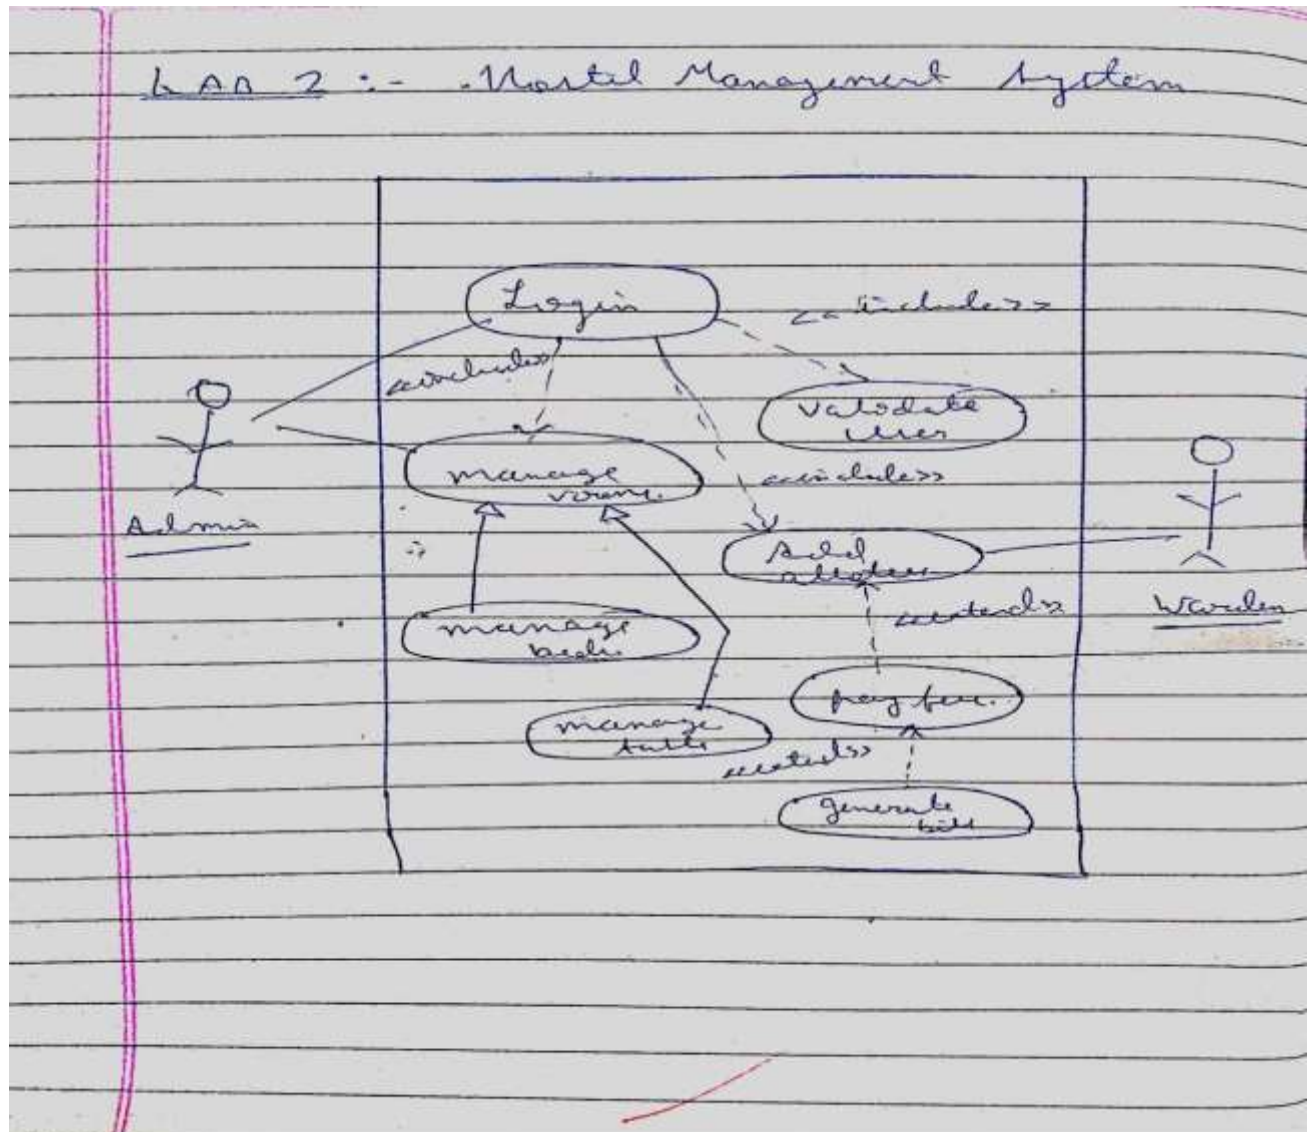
LAB 2 :- Hostel Management System

Login

<<include>>

<<include>>

Validate user

manage room.

<<include>>

Admin

Add student

Warden

manage beds.

<<extend>>

pay fee.

manage table

<<extend>>

Generate bill